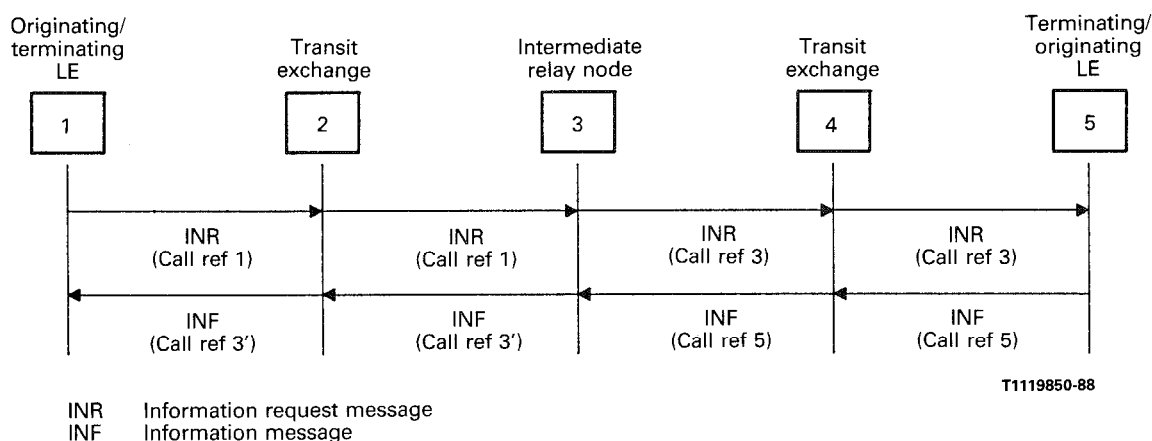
Originating/ terminating LE

Transit exchange

Intermediate relay node

Transit exchange

Terminating/ originating LE

1

2

3

4

5

INR (Call ref 1)

INR (Call ref 1)

INR (Call ref 3)

INR (Call ref 3)

INF (Call ref 3')

INF (Call ref 3')

INF (Call ref 5)

INF (Call ref 5)

T1119850-88

INR Information request message
INF Information message